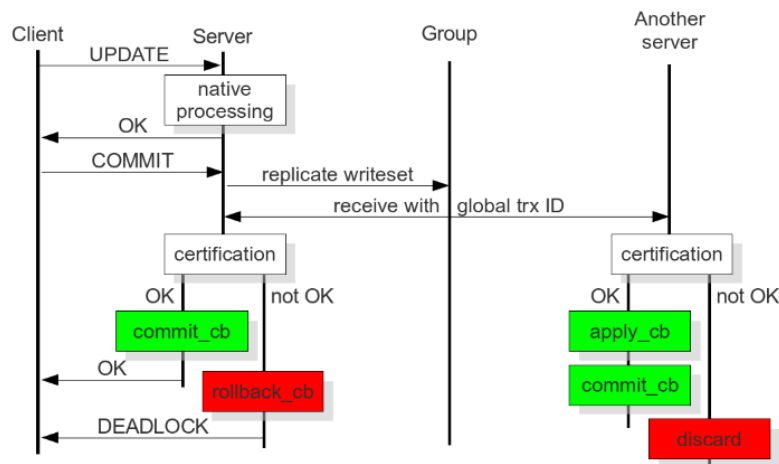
Client

Server

Group

Another server

UPDATE

native processing

OK

COMMIT

replicate writeset

receive with global trx ID

certification

certification

OK

not OK

OK

not OK

commit_cb

apply_cb

OK

rollback_cb

commit_cb

DEADLOCK

discard